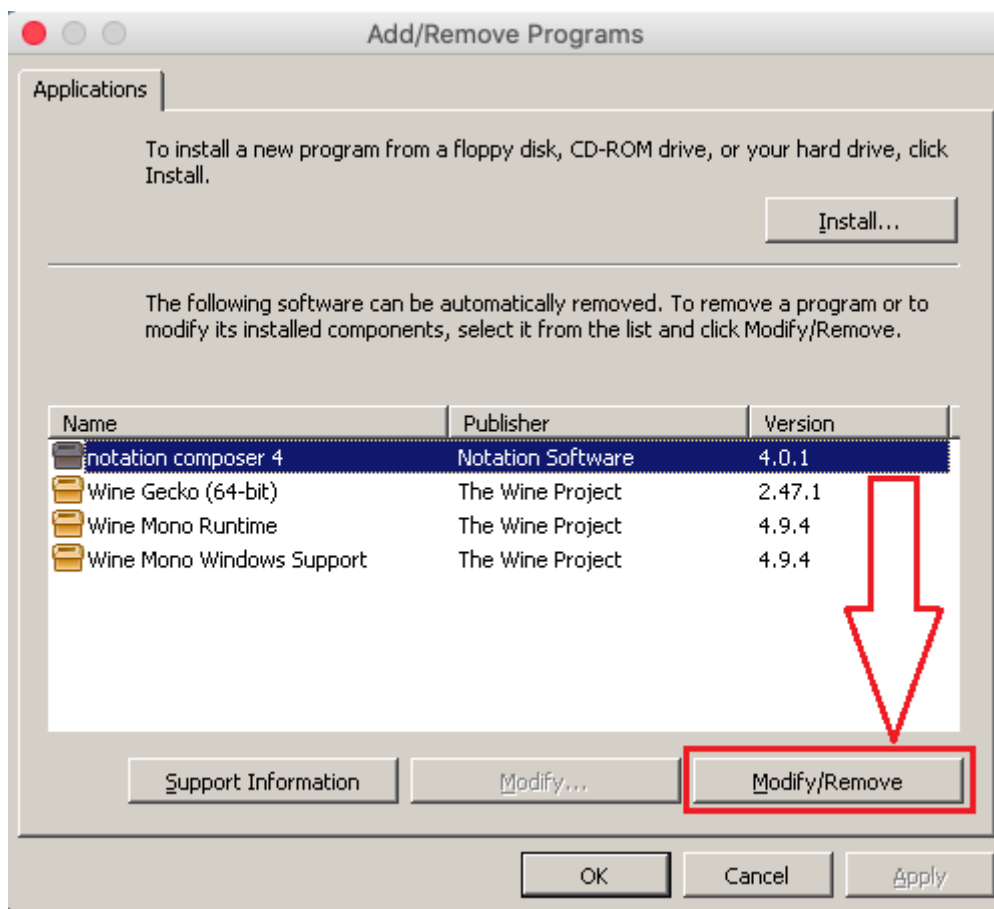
Add/Remove Programs

Applications

To install a new program from a floppy disk, CD-ROM drive, or your hard drive, click Install.

Install...

The following software can be automatically removed. To remove a program or to modify its installed components, select it from the list and click Modify/Remove.

| Name | Publisher | Version |
|---|---|---|
| notation composer 4 | Notation Software | 4.0.1 |
| Wine Gecko (64-bit) | The Wine Project | 2.47.1 |
| Wine Mono Runtime | The Wine Project | 4.9.4 |
| Wine Mono Windows Support | The Wine Project | 4.9.4 |

Support Information
Modify...
Modify/Remove

OK
Cancel
Apply